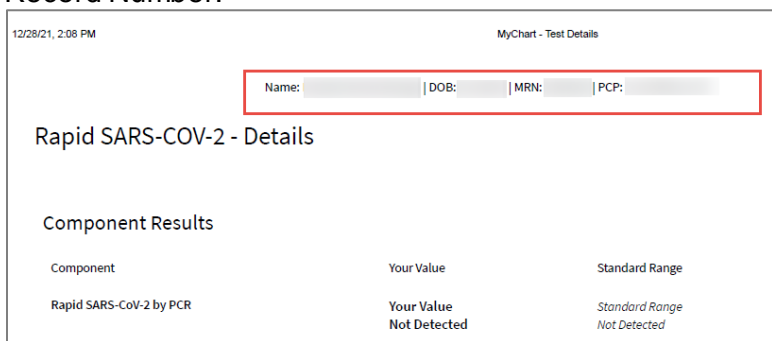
Record Number

12/28/21, 2:08 PM

MyChart - Test Details

Name: | DOB: | MRN: | PCP:

Rapid SARS-COV-2 - Details

Component Results

| Component | Your Value | Standard Range |
|---|---|---|
| Rapid SARS-CoV-2 by PCR | Your Value<br>Not Detected | Standard Range<br>Not Detected |